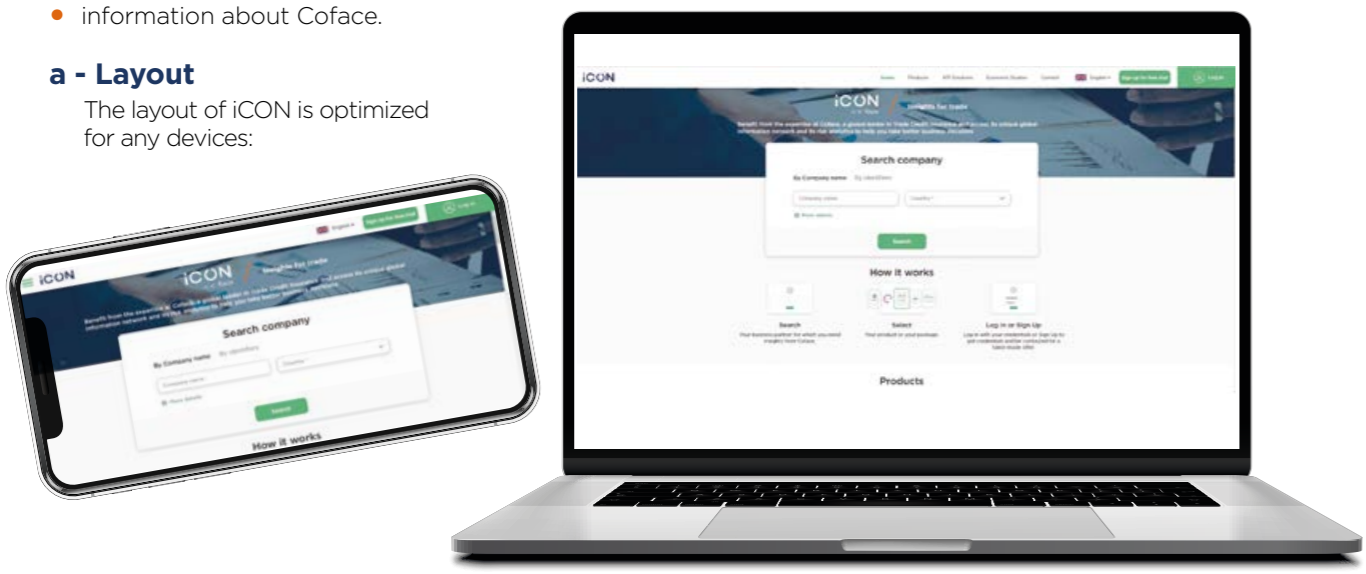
• information about Coface.

**a - Layout**

The layout of iCON is optimized for any devices:

iCON

English Sign up for free trial Log in

iCON

Insights for trade

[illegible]

Search company

By Company name By identifiers

Company name Country

More details

Search

How it works

iCON

Home Products API Solutions Economic Studies Contact English Sign up for free trial Log in

iCON

Insights for trade

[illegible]

Search company

By Company name By identifiers

Company name Country

More details

Search

How it works

Search

Select

Log in or Sign Up

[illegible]

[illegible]

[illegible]

Products